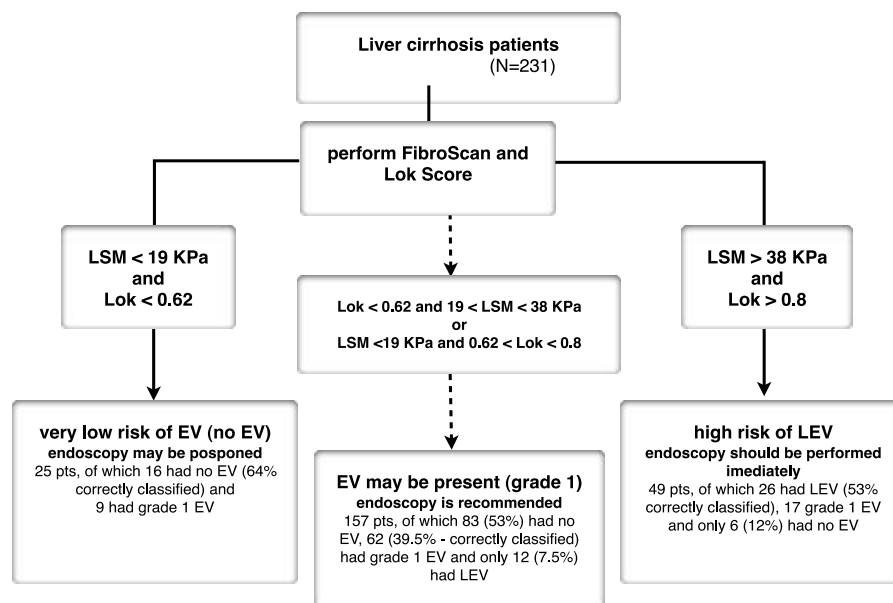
Liver cirrhosis patients
(N=231)

perform FibroScan and Lok Score

LSM < 19 KPa
and
Lok < 0.62

Lok < 0.62 and 19 < LSM < 38 KPa
or
LSM <19 KPa and 0.62 < Lok < 0.8

LSM > 38 KPa
and
Lok > 0.8

very low risk of EV (no EV)
endoscopy may be posponed
25 pts, of which 16 had no EV (64% correctly classified) and 9 had grade 1 EV

EV may be present (grade 1)
endoscopy is recommended
157 pts, of which 83 (53%) had no EV, 62 (39.5% - correctly classified) had grade 1 EV and only 12 (7.5%) had LEV

high risk of LEV
endoscopy should be performed imediately
49 pts, of which 26 had LEV (53% correctly classified), 17 grade 1 EV and only 6 (12%) had no EV